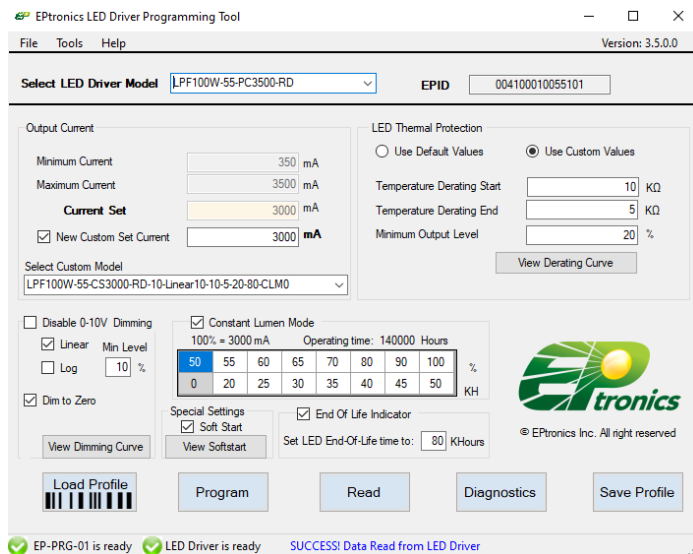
EPtronics LED Driver Programming Tool

File Tools Help

Version: 3.5.0.0

Select LED Driver Model LPF100W-55-PC3500-RD

EPID 004100010055101

Output Current

Minimum Current 350 mA

Maximum Current 3500 mA

Current Set 3000 mA

New Custom Set Current 3000 mA

Select Custom Model

LPF100W-55-CS3000-RD-10-Linear10-10-5-20-80-CLM0

LED Thermal Protection

Use Default Values

Use Custom Values

Temperature Derating Start 10 KΩ

Temperature Derating End 5 KΩ

Minimum Output Level 20 %

View Derating Curve

Disable 0-10V Dimming

Linear

Min Level

Log

10 %

Dim to Zero

View Dimming Curve

Constant Lumen Mode

100% = 3000 mA

Operating time: 140000 Hours

| 50 | 55 | 60 | 65 | 70 | 80 | 90 | 100 | % |
|---|---|---|---|---|---|---|---|---|
| 0 | 20 | 25 | 30 | 35 | 40 | 45 | 50 | KH |

Special Settings

Soft Start

View Softstart

End Of Life Indicator

Set LED End-Of-Life time to: 80 KHours

EPtronics

© EPtronics Inc. All right reserved

Load Profile

Program

Read

Diagnostics

Save Profile

EP-PRG-01 is ready

LED Driver is ready

SUCCESS! Data Read from LED Driver